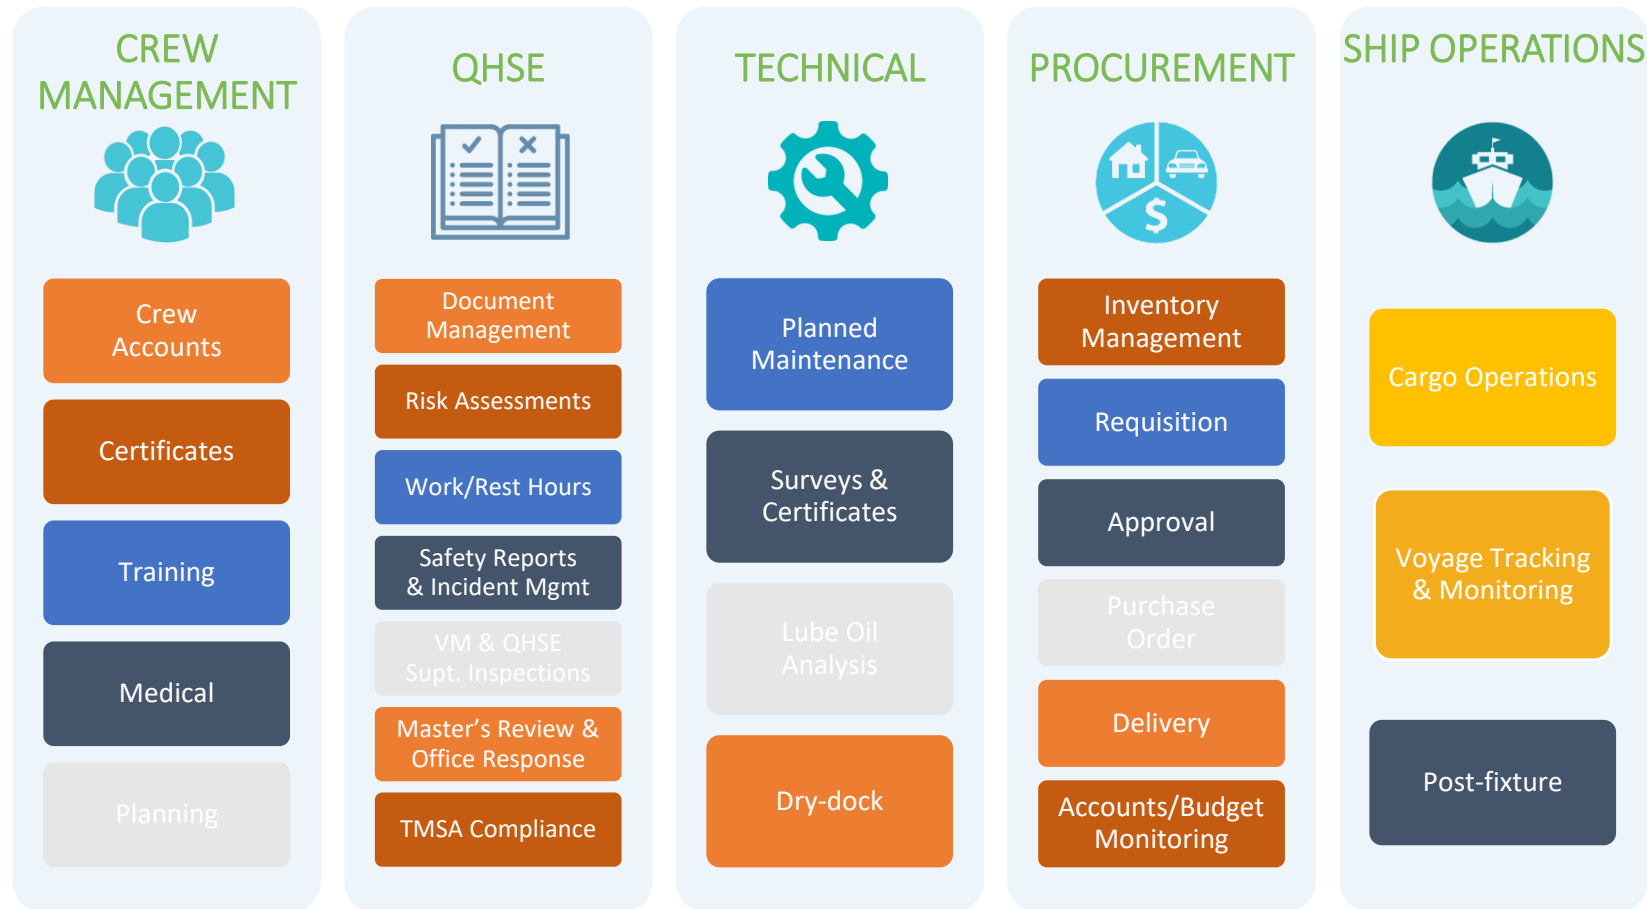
CREW MANAGEMENT

Crew Accounts

Certificates

Training

Medical

Planning

QHSE

Document Management

Risk Assessments

Work/Rest Hours

Safety Reports & Incident Mgmt

VM & QHSE Supt. Inspections

Master’s Review & Office Response

TMSA Compliance

TECHNICAL

Planned Maintenance

Surveys & Certificates

Lube Oil Analysis

Dry-dock

PROCUREMENT

$

Inventory Management

Requisition

Approval

Purchase Order

Delivery

Accounts/Budget Monitoring

SHIP OPERATIONS

Cargo Operations

Voyage Tracking & Monitoring

Post-fixture